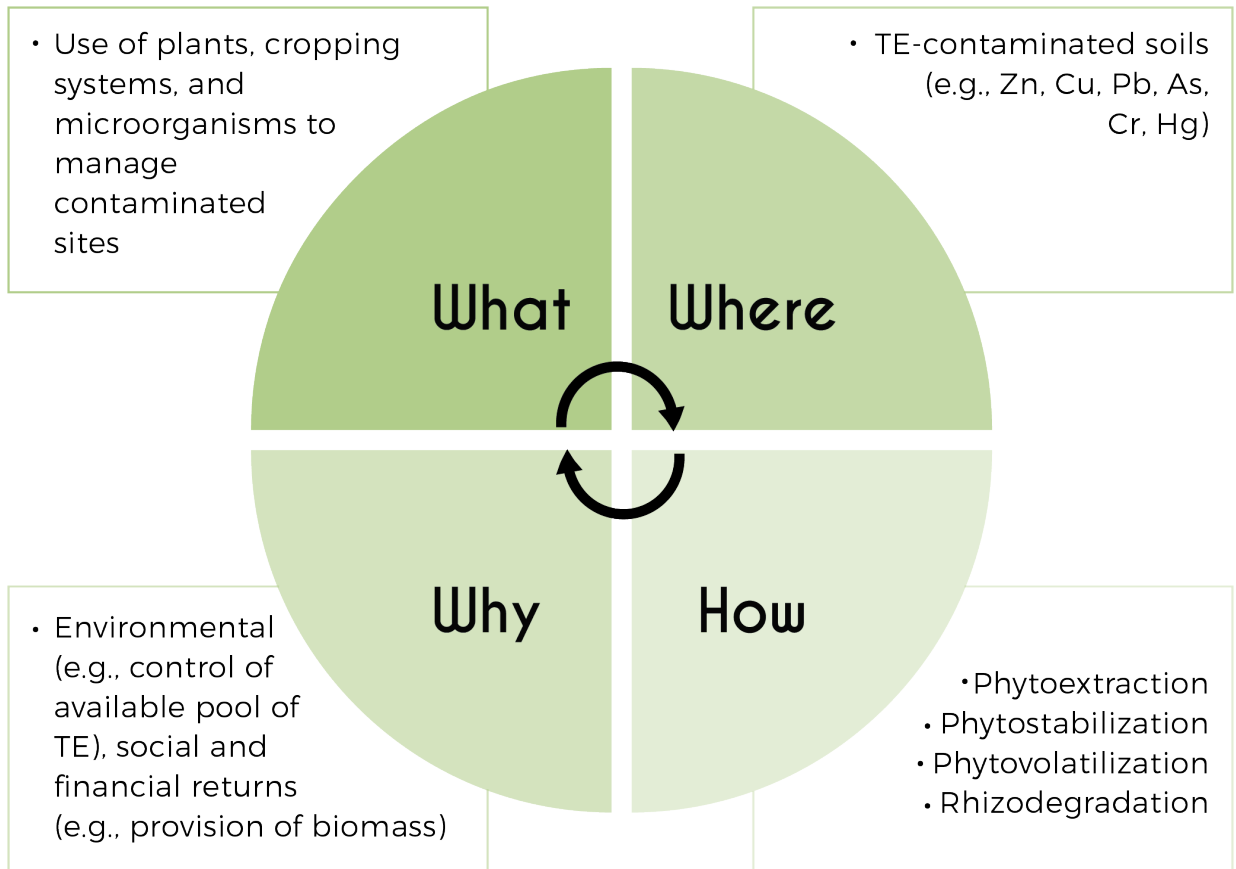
• Use of plants, cropping systems, and microorganisms to manage contaminated sites

• TE-contaminated soils (e.g., Zn, Cu, Pb, As, Cr, Hg)

What

Where

Why

How

• Environmental (e.g., control of available pool of TE), social and financial returns (e.g., provision of biomass)

• Phytoextraction
• Phytostabilization
• Phytovolatilization
• Rhizodegradation